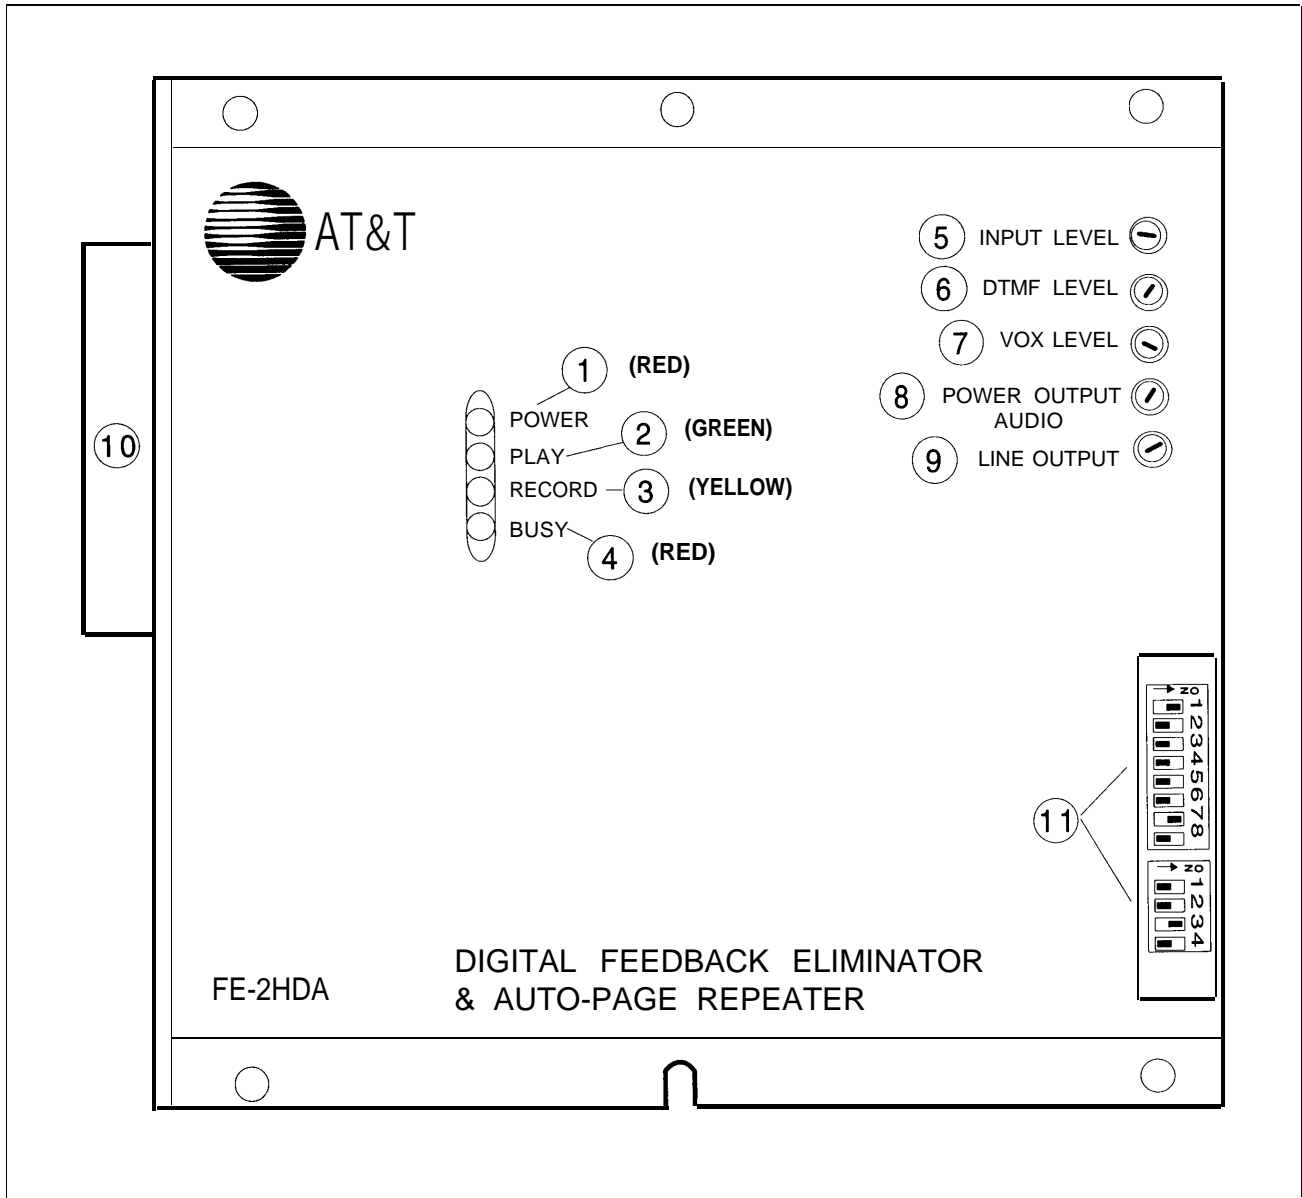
AT&T

5 INPUT LEVEL
6 DTMF LEVEL
7 VOX LEVEL
8 POWER OUTPUT AUDIO
9 LINE OUTPUT

1 (RED)
POWER
2 (GREEN)
PLAY
RECORD 3 (YELLOW)
BUSY
4 (RED)

10

ON 1 2 3 4 5 6 7 8

11

ON 1 2 3 4

FE-2HDA

DIGITAL FEEDBACK ELIMINATOR & AUTO-PAGE REPEATER